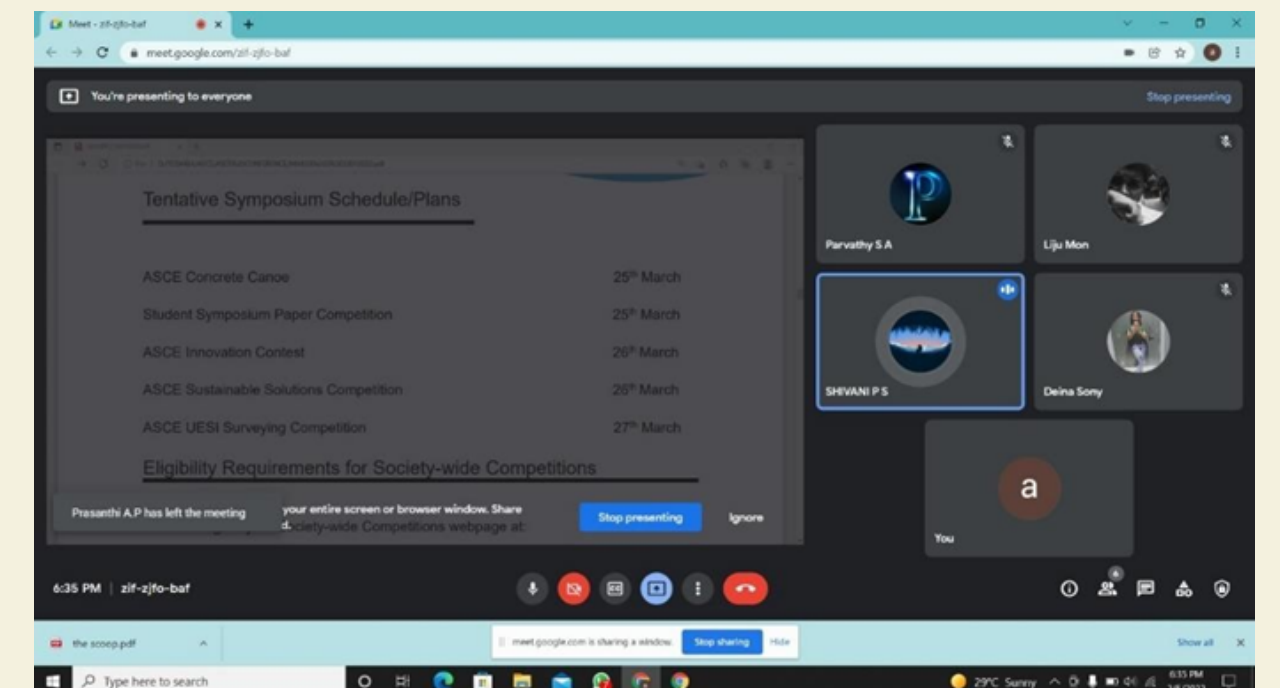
Meet - zif-zjfo-baf

meet.google.com/zif-zjfo-baf

You're presenting to everyone

Stop presenting

Tentative Symposium Schedule/Plans

| | |
|---|---|
| ASCE Concrete Canoe | 25th March |
| Student Symposium Paper Competition | 25th March |
| ASCE Innovation Contest | 26th March |
| ASCE Sustainable Solutions Competition | 26th March |
| ASCE UESI Surveying Competition | 27th March |

Eligibility Requirements for Society-wide Competitions

Prasanthi A.P has left the meeting

your entire screen or browser window. Share

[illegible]ociety-wide Competitions webpage at:

Stop presenting

Ignore

Parvathy S.A

Liju Mon

SHIVANI P S

Deina Sony

a

You

6:35 PM | zif-zjfo-baf

the scoep.pdf

meet.google.com is sharing a window.

Stop sharing

Hide

Show all

Type here to search

29°C Sunny

6:35 PM